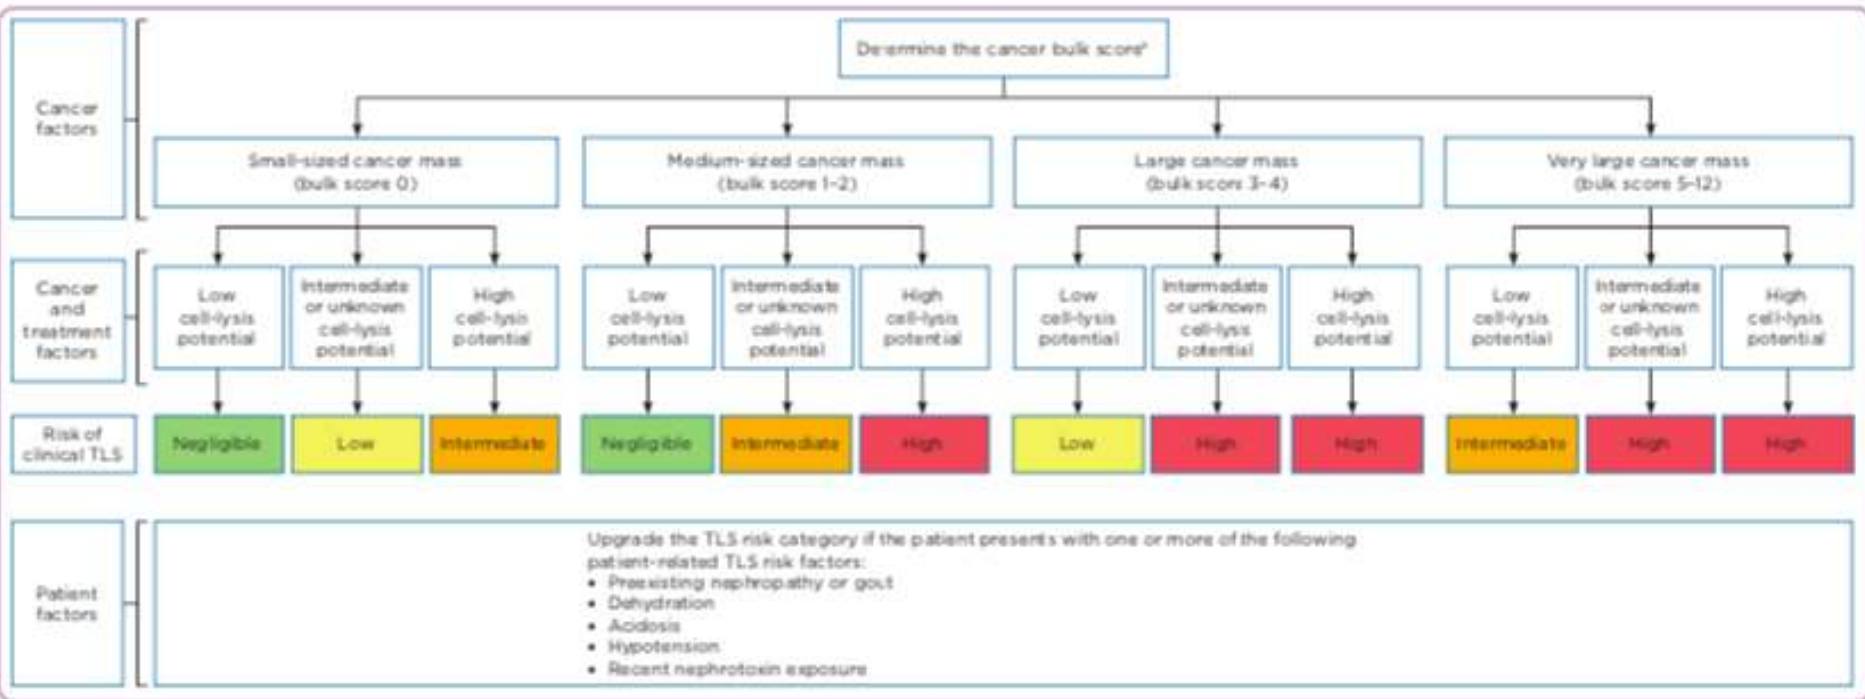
Cancer factors

Determine the cancer bulk score*

Small-sized cancer mass (bulk score 0)

Medium-sized cancer mass (bulk score 1–2)

Large cancer mass (bulk score 3–4)

Very large cancer mass (bulk score 5–12)

Cancer and treatment factors

Low cell-lysis potential

Intermediate or unknown cell-lysis potential

High cell-lysis potential

Low cell-lysis potential

Intermediate or unknown cell-lysis potential

High cell-lysis potential

Low cell-lysis potential

Intermediate or unknown cell-lysis potential

High cell-lysis potential

Low cell-lysis potential

Intermediate or unknown cell-lysis potential

High cell-lysis potential

Risk of clinical TLS

Negligible

Low

Intermediate

Negligible

Intermediate

High

Low

High

High

Intermediate

High

High

Patient factors

Upgrade the TLS risk category if the patient presents with one or more of the following patient-related TLS risk factors:
• Preexisting nephropathy or gout
• Dehydration
• Acidosis
• Hypotension
• Recent nephrotoxin exposure